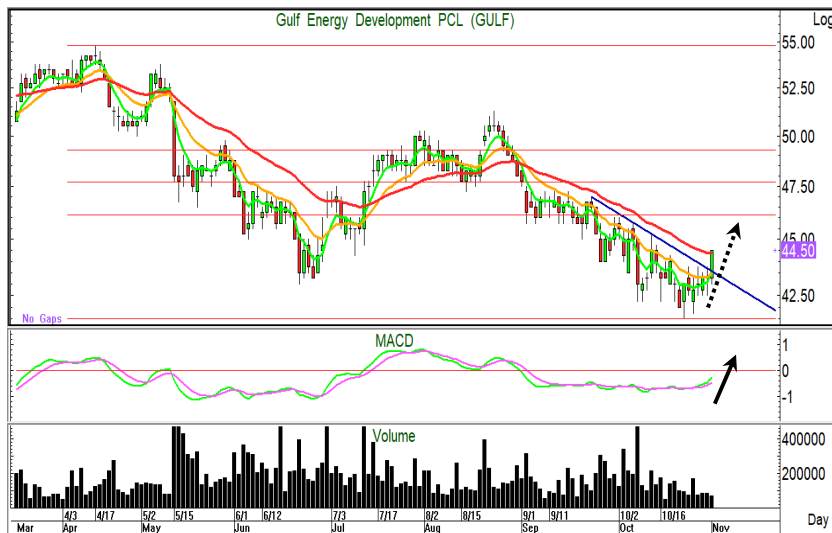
Gulf Energy Development PCL (GULF)

Log

55.00
52.50
50.00
47.50
45.00
44.50
42.50

No Gaps

MACD

1
0
-1

Volume

400000
200000

4/3 4/17 5/2 5/15 6/1 6/12 7/3 7/17 8/2 8/15 9/1 9/11 10/2 10/16

Mar Apr May Jun Jul Aug Sep Oct Nov

Day